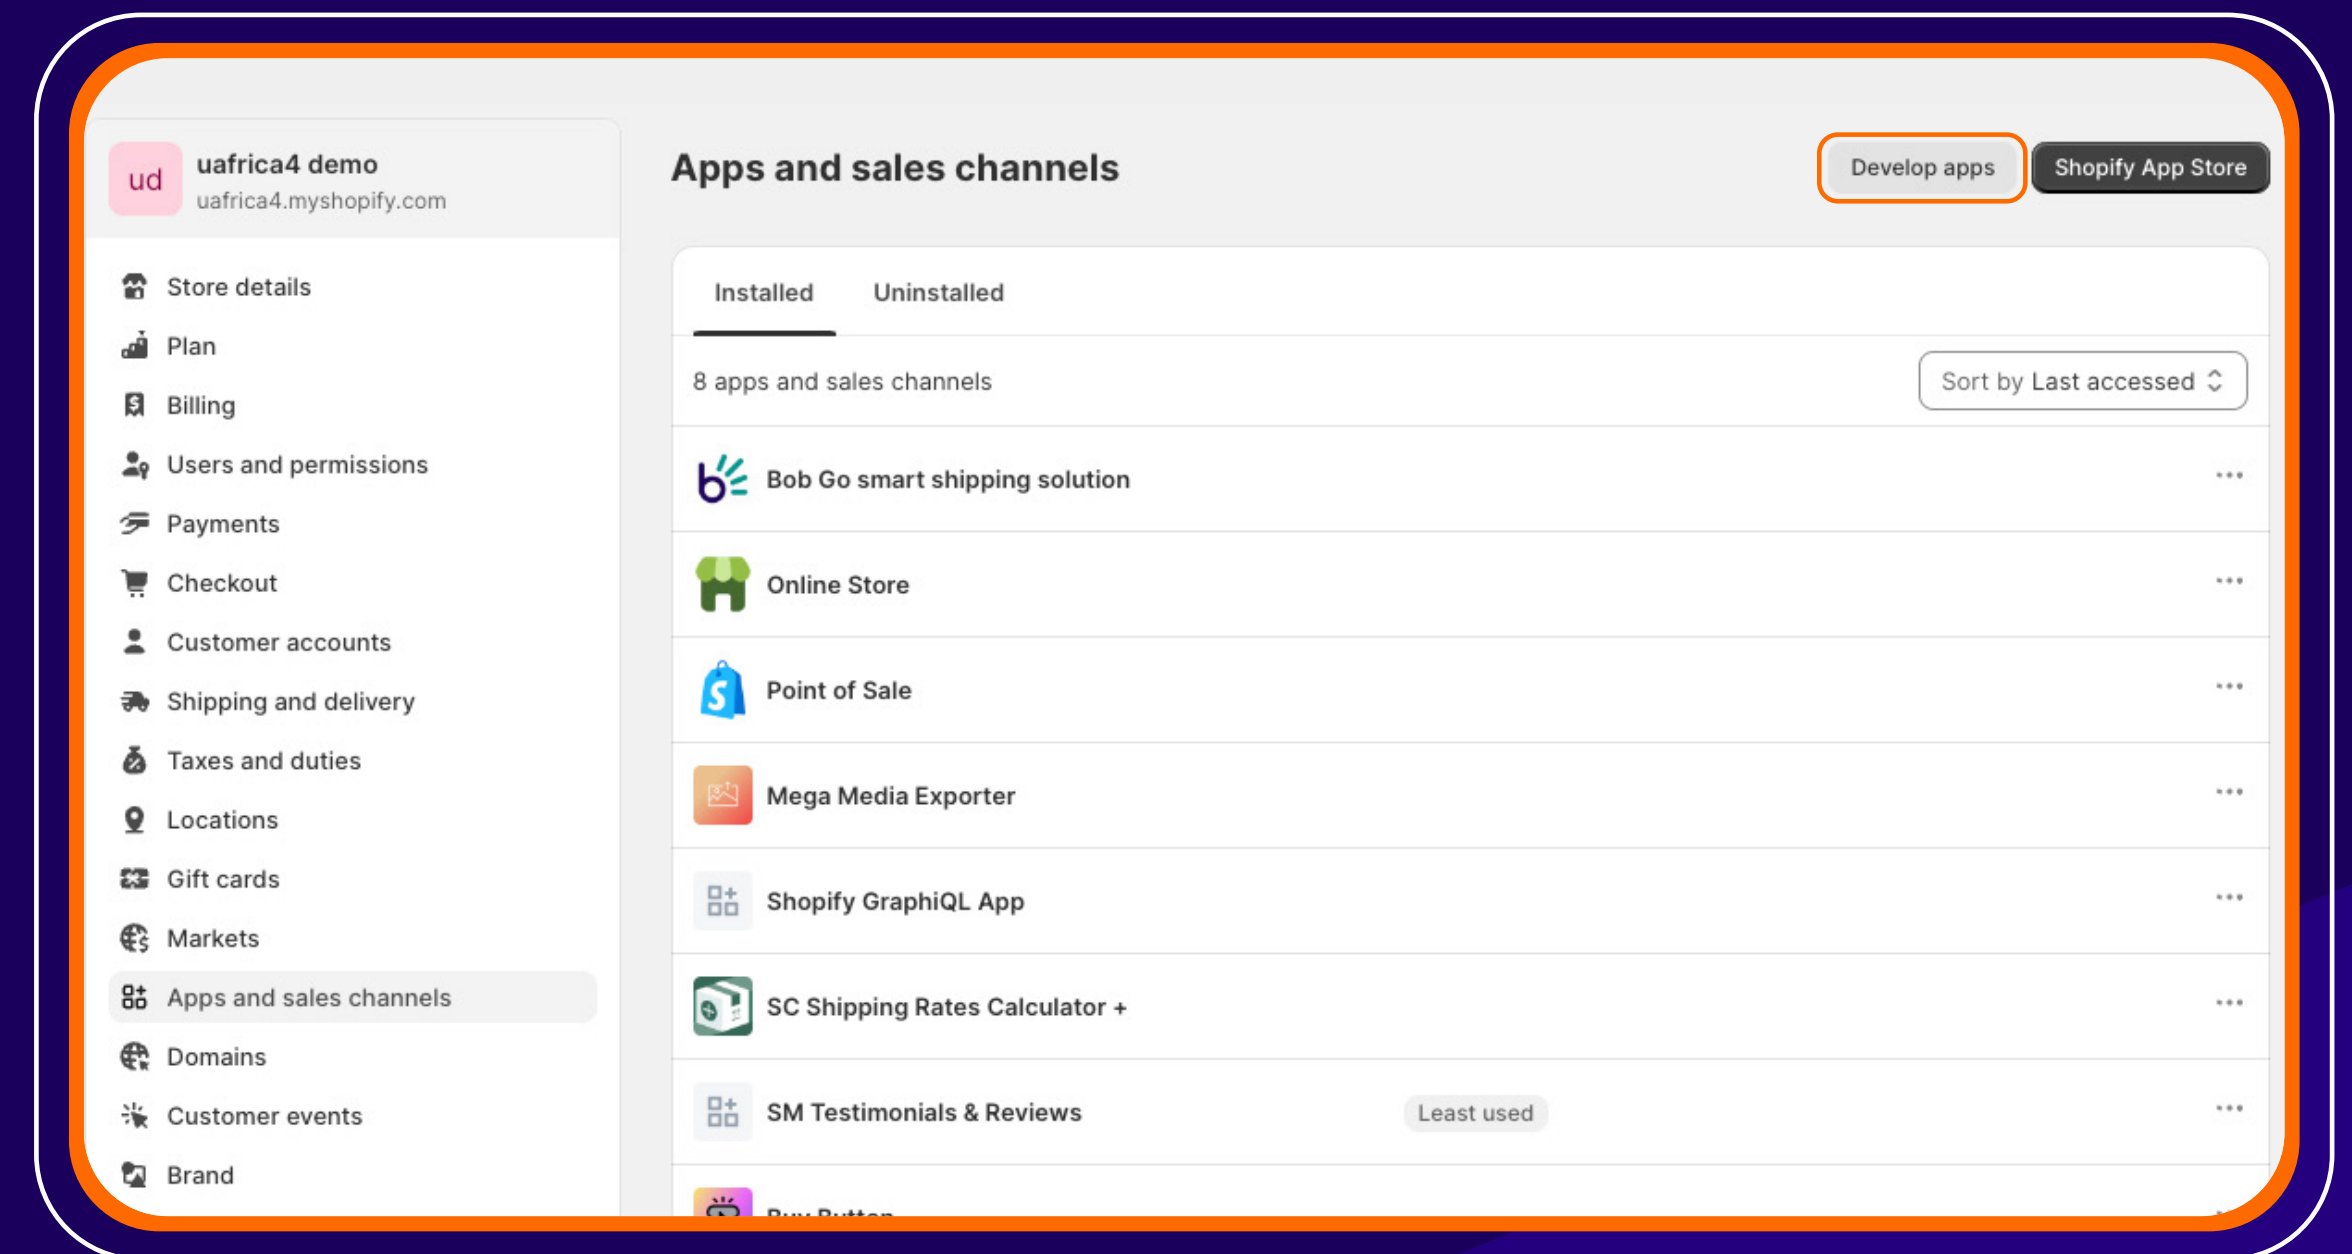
ud
uafrica4 demo
uafrica4.myshopify.com

Store details
Plan
Billing
Users and permissions
Payments
Checkout
Customer accounts
Shipping and delivery
Taxes and duties
Locations
Gift cards
Markets
Apps and sales channels
Domains
Customer events
Brand

Apps and sales channels

Develop apps
Shopify App Store

Installed
Uninstalled

8 apps and sales channels
Sort by Last accessed

Bob Go smart shipping solution
Online Store
Point of Sale
Mega Media Exporter
Shopify GraphiQL App
SC Shipping Rates Calculator +
SM Testimonials & Reviews
Least used
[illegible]